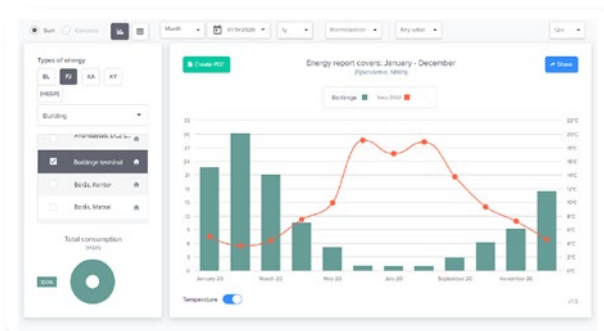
Sum Compare
Month 01/01/2020 Normalization Key value
Types of energy
EL FJ KA KY
HEGR
Building
Borlänge terminal
Bordu Kontor
Bordu Mansel
Total consumption
100%
Create PDF
Energy report covers: January - December
Show
Borlänge
Temp 2020
January 20
March 20
May 20
July 20
September 20
November 20
Temperature